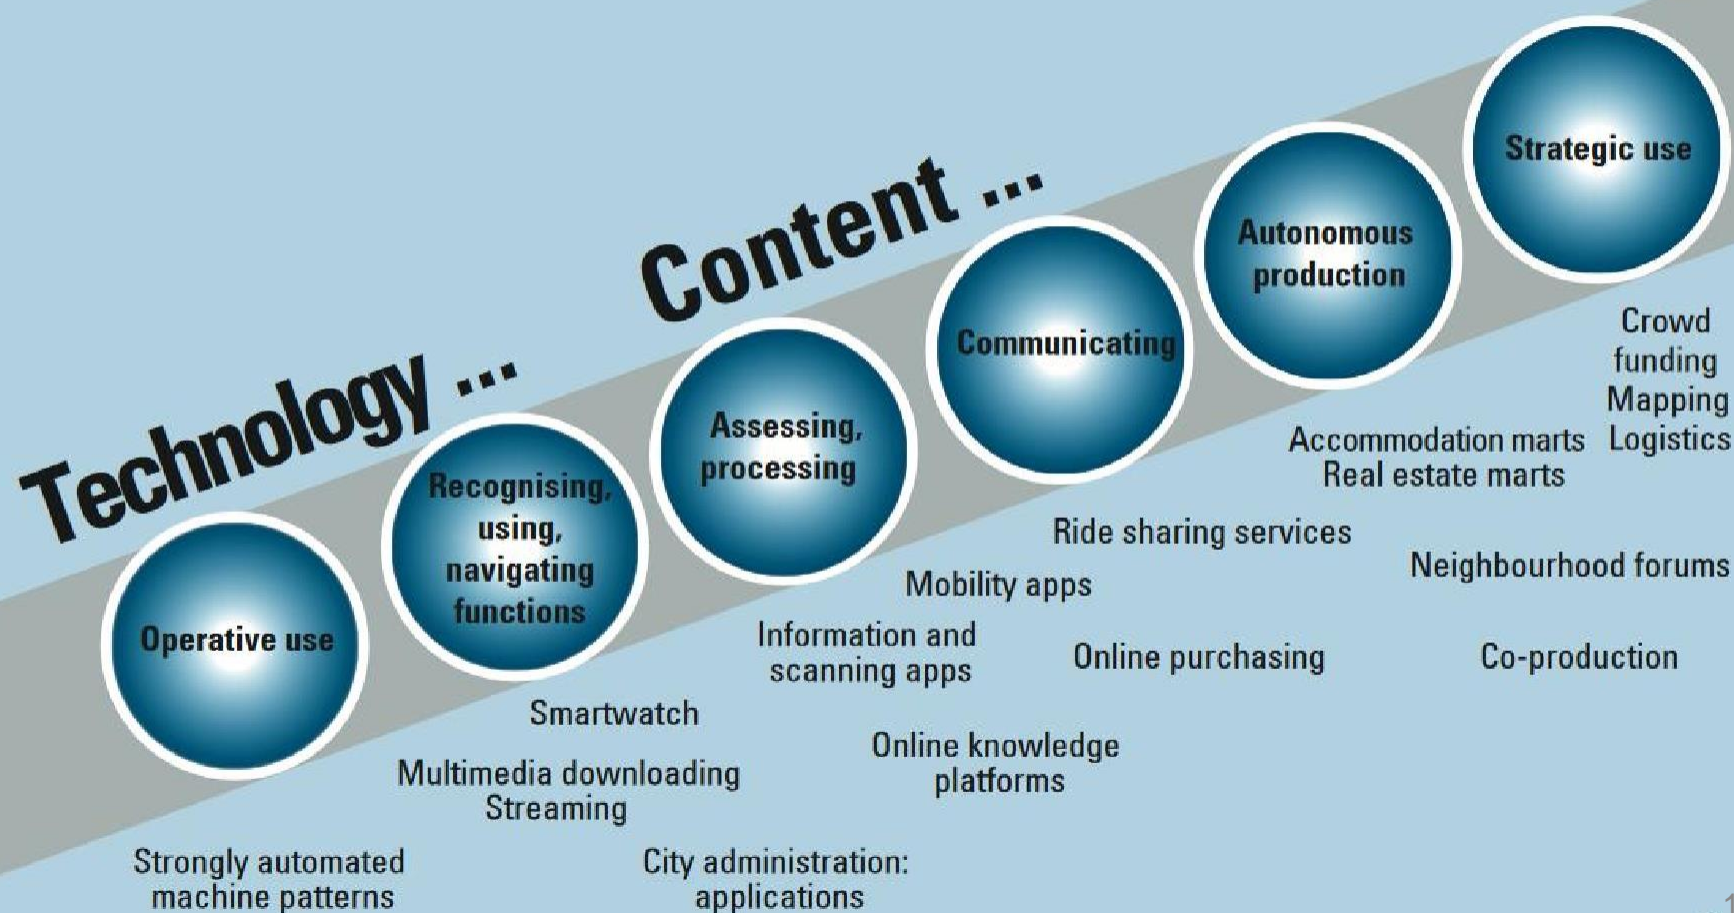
Technology ... Content ...

Operative use

Recognising, using, navigating functions

Assessing, processing

Communicating

Autonomous production

Strategic use

Crowd funding
Mapping
Logistics

Accommodation marts
Real estate marts

Ride sharing services

Neighbourhood forums

Mobility apps

Information and scanning apps

Online purchasing

Co-production

Smartwatch

Online knowledge platforms

Multimedia downloading
Streaming

Strongly automated machine patterns

City administration: applications